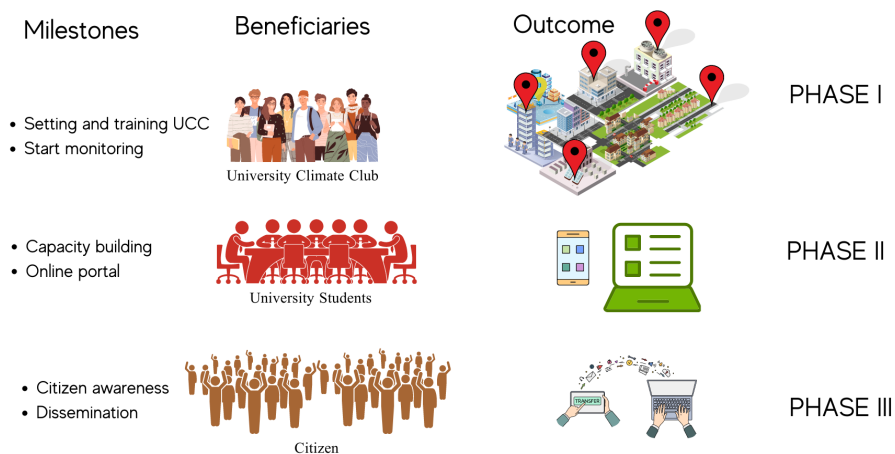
Milestones

Beneficiaries

Outcome

- Setting and training UCC
- Start monitoring

University Climate Club

PHASE I

- Capacity building
- Online portal

University Students

PHASE II

- Citizen awareness
- Dissemination

Citizen

TRANSFER

PHASE III